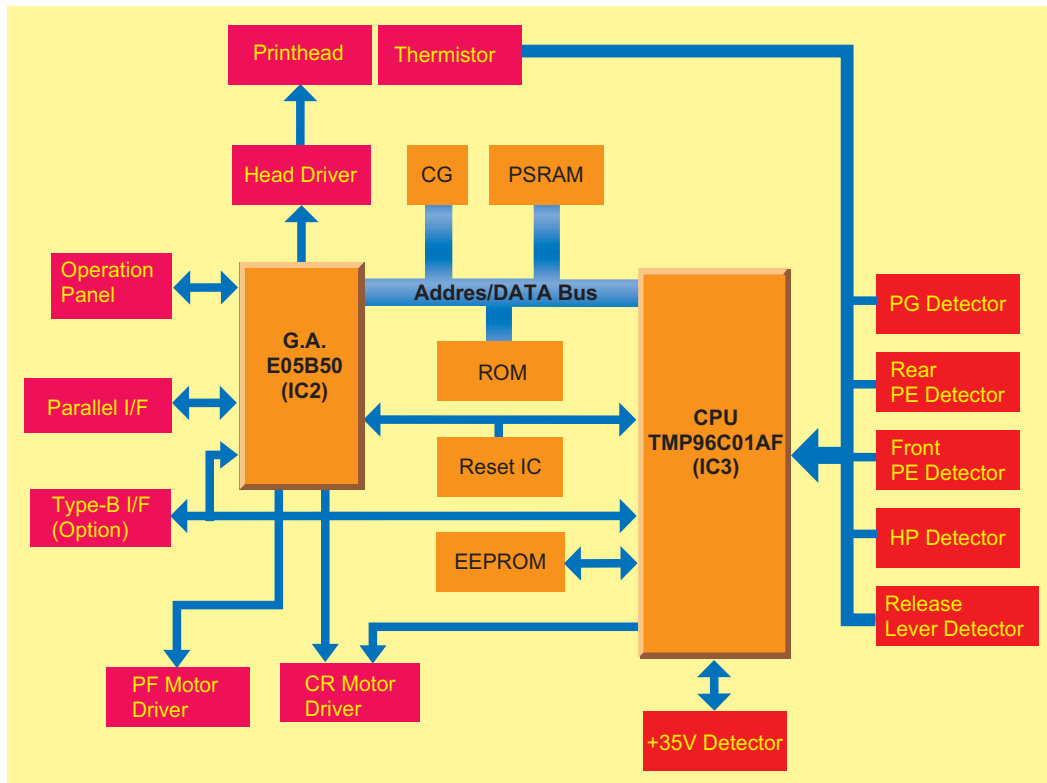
Printhead

Thermistor

Head Driver

CG

PSRAM

Operation Panel

Addres/DATA Bus

PG Detector

G.A. E05B50 (IC2)

ROM

Rear PE Detector

Parallel I/F

CPU TMP96C01AF (IC3)

Reset IC

Front PE Detector

Type-B I/F (Option)

HP Detector

EEPROM

Release Lever Detector

PF Motor Driver

CR Motor Driver

+35V Detector